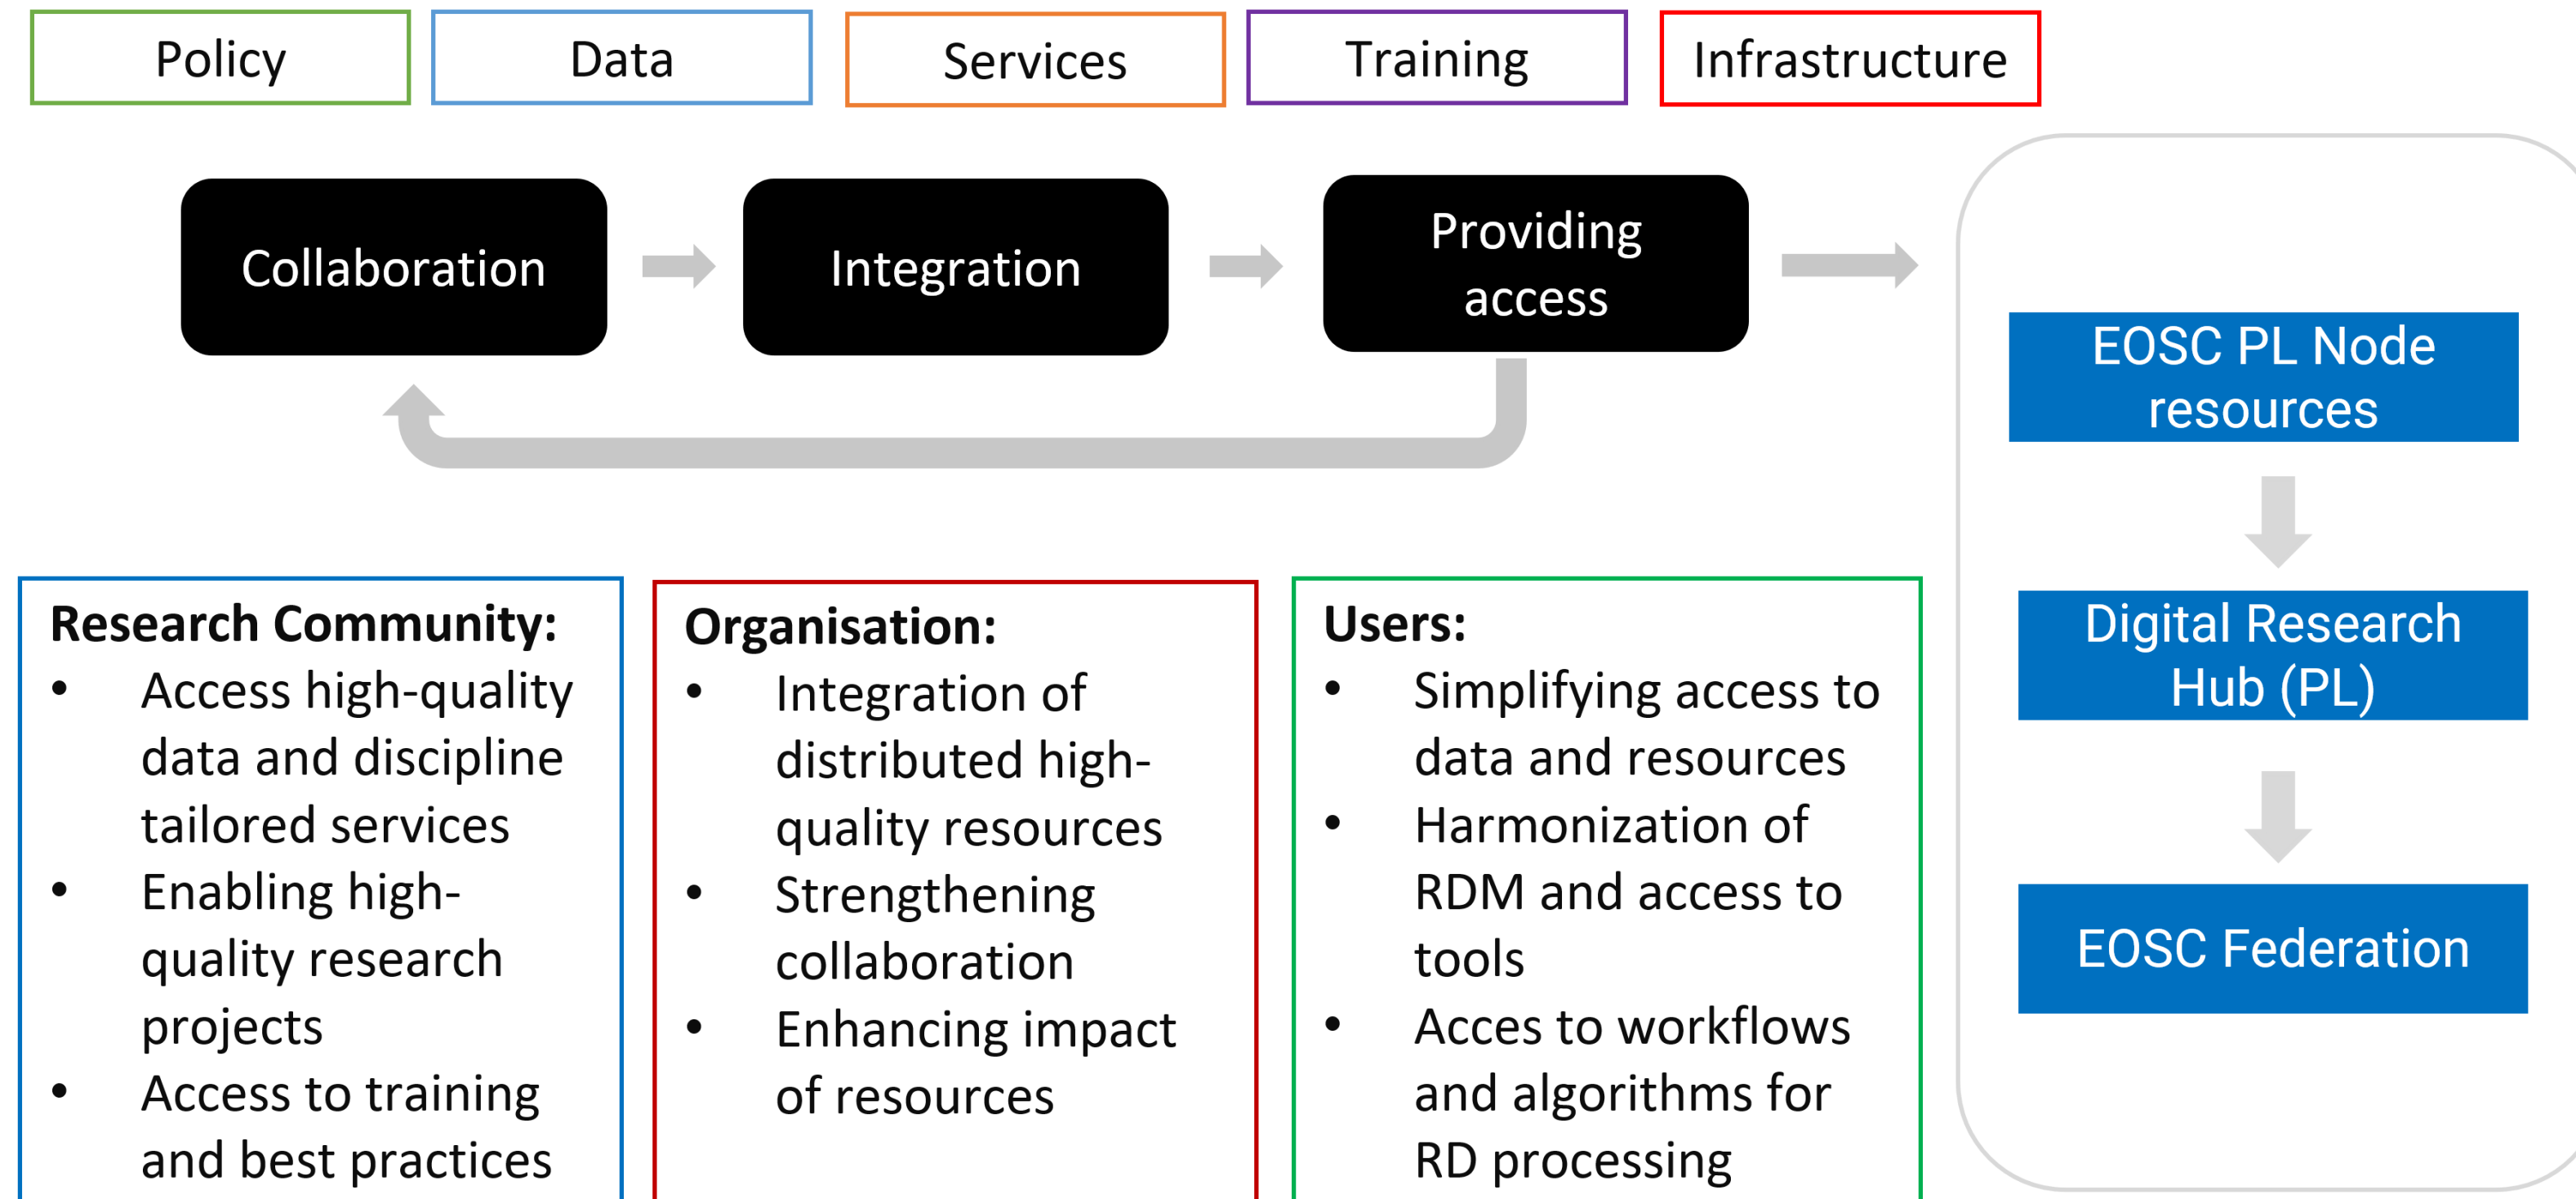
Policy

Data

Services

Training

Infrastructure

Collaboration

Integration

Providing access

EOSC PL Node resources

Digital Research Hub (PL)

EOSC Federation

Research Community:
- Access high-quality data and discipline tailored services
- Enabling high-quality research projects
- Access to training and best practices

Organisation:
- Integration of distributed high-quality resources
- Strengthening collaboration
- Enhancing impact of resources

Users:
- Simplifying access to data and resources
- Harmonization of RDM and access to tools
- Acces to workflows and algorithms for RD processing